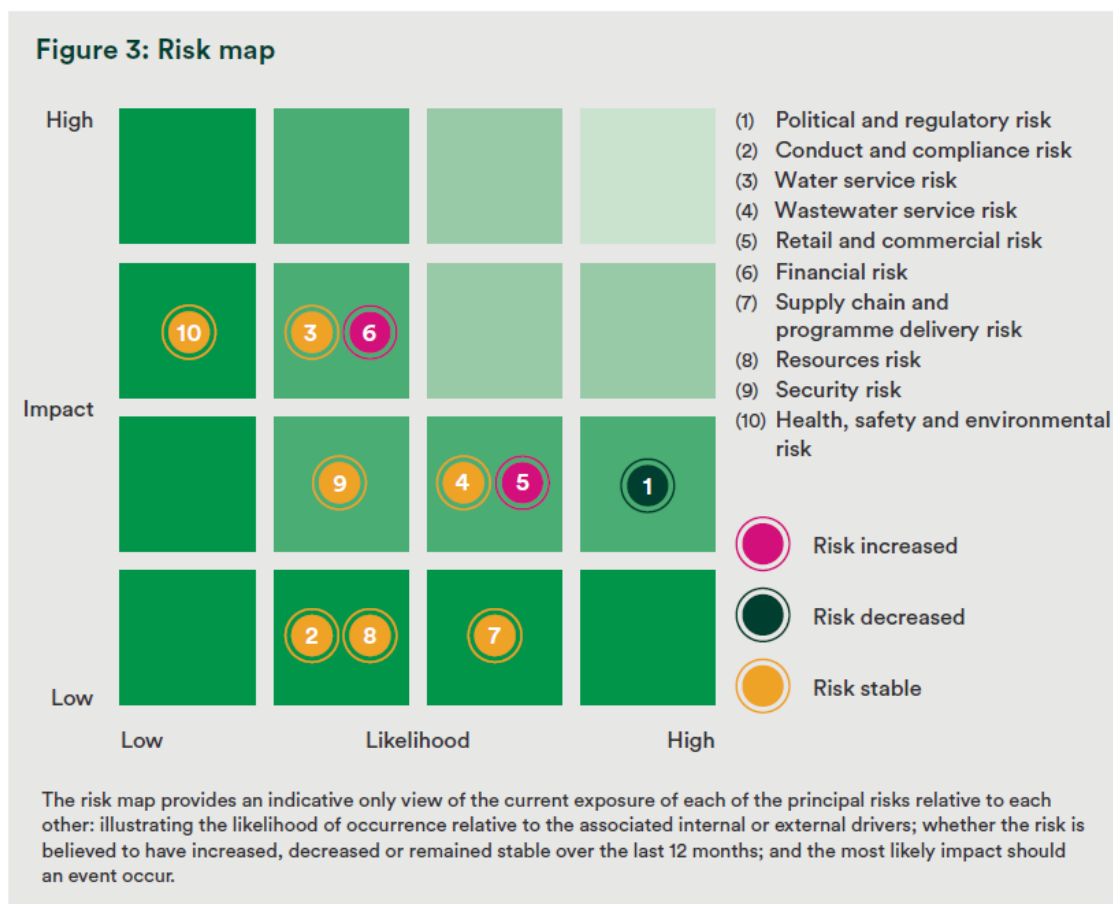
Figure 3: Risk map

High

Impact

Low

10

3 6

9

4 5

1

2 8

7

Low Likelihood High

(1) Political and regulatory risk
(2) Conduct and compliance risk
(3) Water service risk
(4) Wastewater service risk
(5) Retail and commercial risk
(6) Financial risk
(7) Supply chain and programme delivery risk
(8) Resources risk
(9) Security risk
(10) Health, safety and environmental risk

Risk increased

Risk decreased

Risk stable

The risk map provides an indicative only view of the current exposure of each of the principal risks relative to each other: illustrating the likelihood of occurrence relative to the associated internal or external drivers; whether the risk is believed to have increased, decreased or remained stable over the last 12 months; and the most likely impact should an event occur.